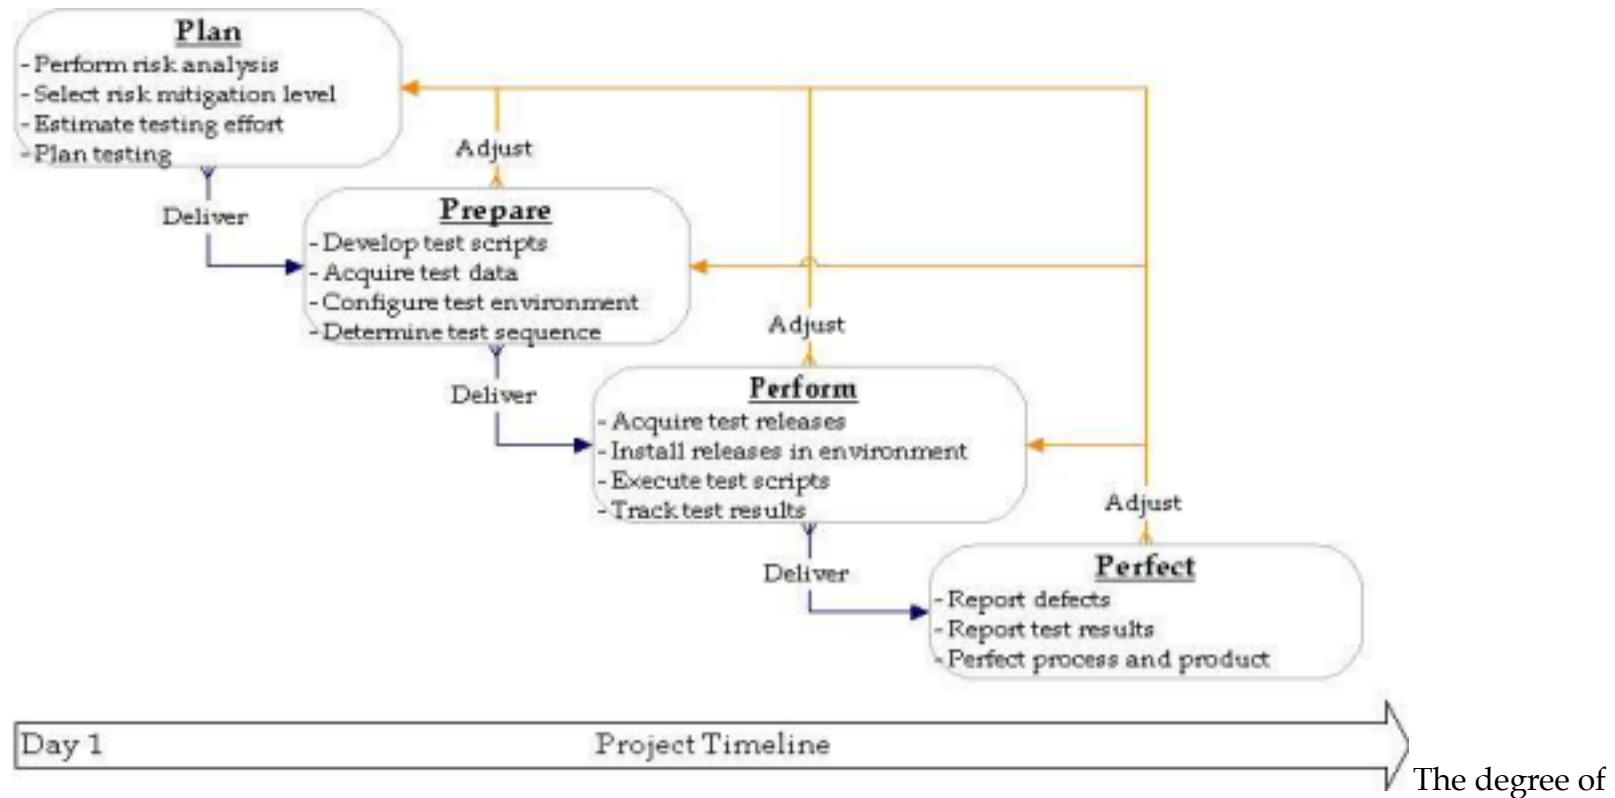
Plan
- Perform risk analysis
- Select risk mitigation level
- Estimate testing effort
- Plan testing

Adjust

Deliver

Prepare
- Develop test scripts
- Acquire test data
- Configure test environment
- Determine test sequence

Adjust

Deliver

Perform
- Acquire test releases
- Install releases in environment
- Execute test scripts
- Track test results

Adjust

Deliver

Perfect
- Report defects
- Report test results
- Perfect process and product

Day 1
Project Timeline

The degree of